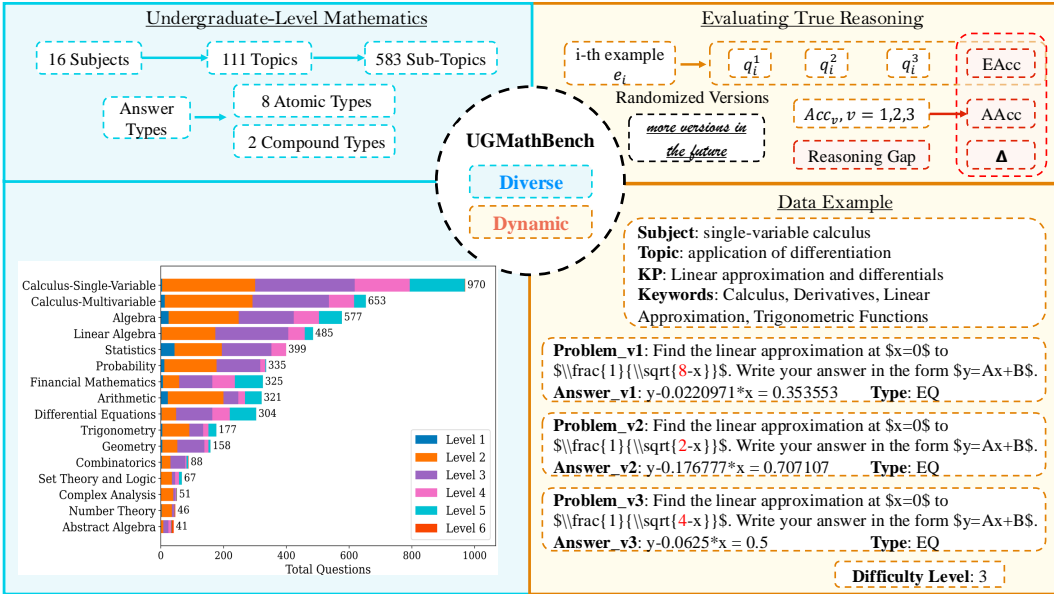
Undergraduate-Level Mathematics

16 Subjects

111 Topics

583 Sub-Topics

Answer Types

8 Atomic Types

2 Compound Types

UGMathBench

Diverse

Dynamic

Evaluating True Reasoning

i-th example $e_i$

$q_i^1$

$q_i^2$

$q_i^3$

EAcc

Randomized Versions

more versions in the future

$Acc_v, v = 1,2,3$

AAcc

Reasoning Gap

$\Delta$

| Subject | Total Questions |
|---|---|
| Calculus-Single-Variable | 970 |
| Calculus-Multivariable | 653 |
| Algebra | 577 |
| Linear Algebra | 485 |
| Statistics | 399 |
| Probability | 335 |
| Financial Mathematics | 325 |
| Arithmetic | 321 |
| Differential Equations | 304 |
| Trigonometry | 177 |
| Geometry | 158 |
| Combinatorics | 88 |
| Set Theory and Logic | 67 |
| Complex Analysis | 51 |
| Number Theory | 46 |
| Abstract Algebra | 41 |

Level 1
Level 2
Level 3
Level 4
Level 5
Level 6

0 200 400 600 800 1000
Total Questions

Data Example

Subject: single-variable calculus
Topic: application of differentiation
KP: Linear approximation and differentials
Keywords: Calculus, Derivatives, Linear Approximation, Trigonometric Functions

Problem_v1: Find the linear approximation at \$x=0\$ to \$\\frac{1}{\\sqrt{8-x}}\$. Write your answer in the form \$y=Ax+B\$.
Answer_v1: y-0.0220971*x = 0.353553 Type: EQ

Problem_v2: Find the linear approximation at \$x=0\$ to \$\\frac{1}{\\sqrt{2-x}}\$. Write your answer in the form \$y=Ax+B\$.
Answer_v2: y-0.176777*x = 0.707107 Type: EQ

Problem_v3: Find the linear approximation at \$x=0\$ to \$\\frac{1}{\\sqrt{4-x}}\$. Write your answer in the form \$y=Ax+B\$.
Answer_v3: y-0.0625*x = 0.5 Type: EQ

Difficulty Level: 3